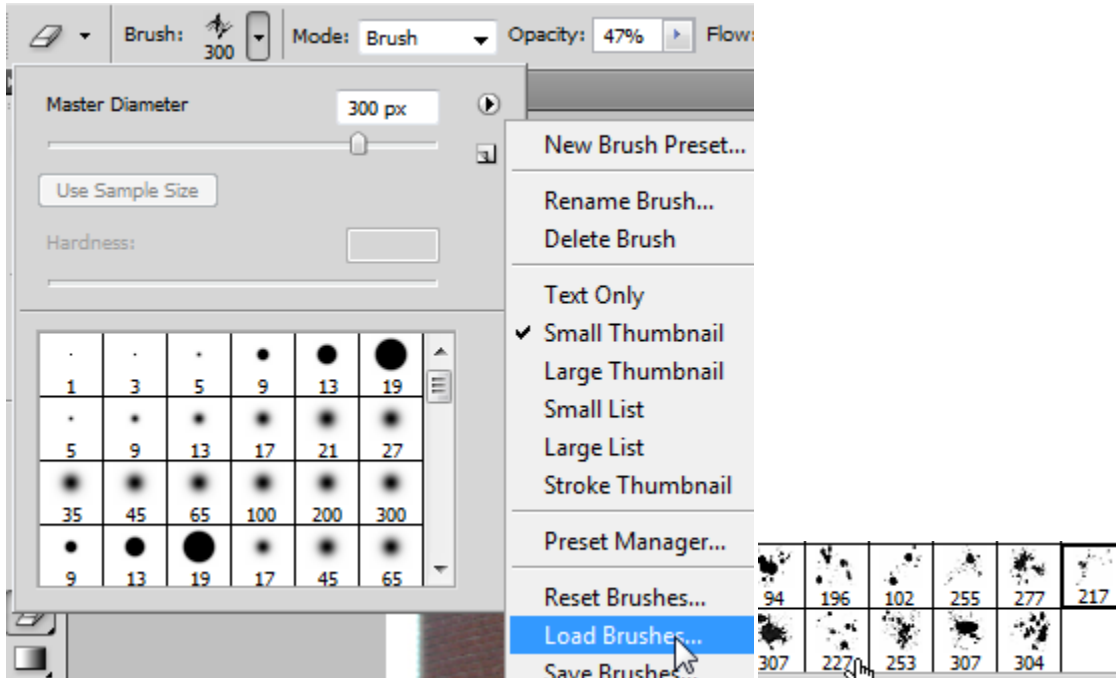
Brush: 300 Mode: Brush Opacity: 47% Flow:

Master Diameter 300 px

Use Sample Size

Hardness:

| 1 | 3 | 5 | 9 | 13 | 19 |
|---|---|---|---|---|---|
| 5 | 9 | 13 | 17 | 21 | 27 |
| 35 | 45 | 65 | 100 | 200 | 300 |
| 9 | 13 | 19 | 17 | 45 | 65 |

New Brush Preset...
Rename Brush...
Delete Brush
Text Only
✔ Small Thumbnail
Large Thumbnail
Small List
Large List
Stroke Thumbnail
Preset Manager...
Reset Brushes...
Load Brushes...
Save Brushes

| 94 | 196 | 102 | 255 | 277 | 217 |
|---|---|---|---|---|---|
| 307 | 227 | 253 | 307 | 304 | |